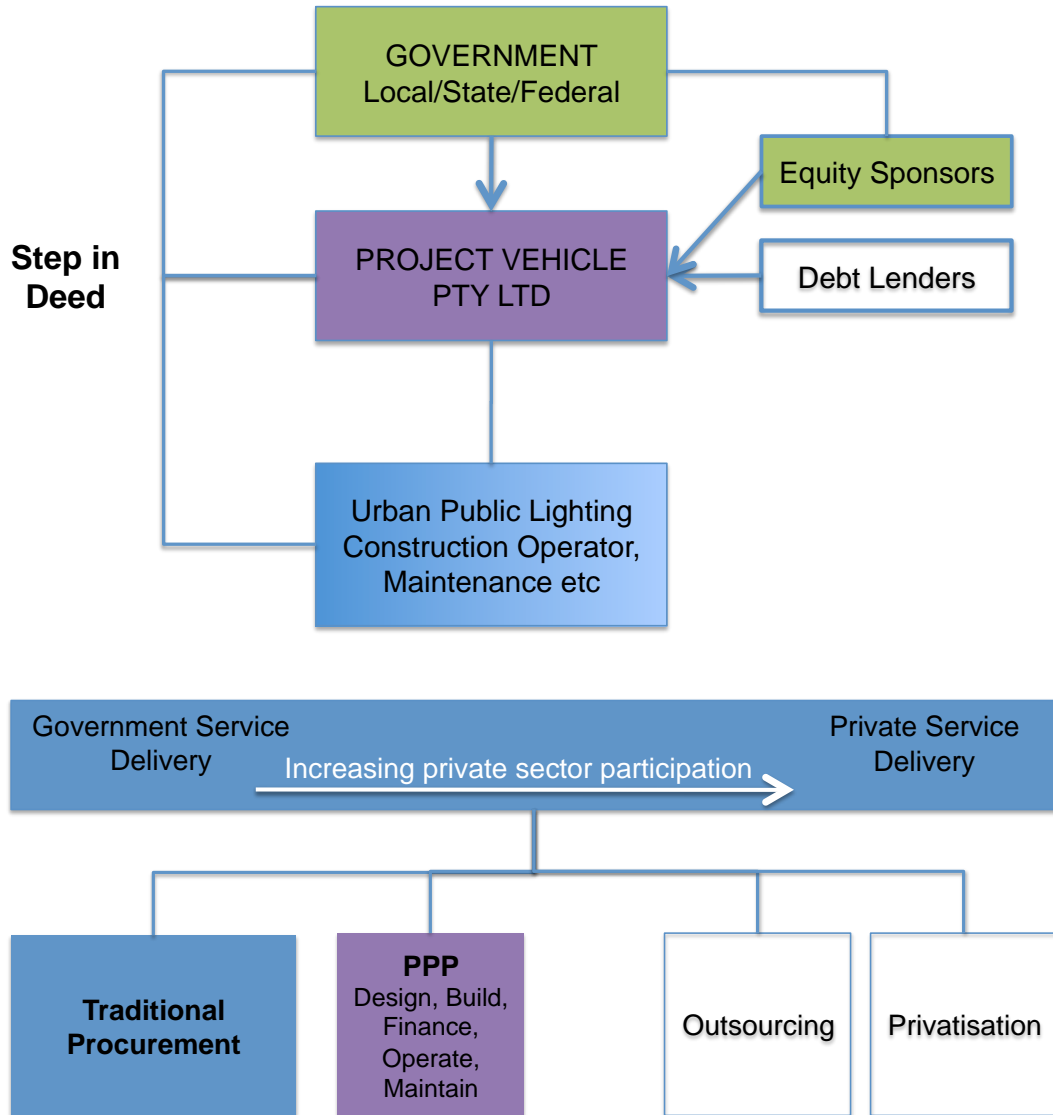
GOVERNMENT
Local/State/Federal

Equity Sponsors

Step in Deed

PROJECT VEHICLE
PTY LTD

Debt Lenders

Urban Public Lighting Construction Operator, Maintenance etc

Government Service Delivery

Increasing private sector participation

Private Service Delivery

Traditional Procurement

PPP
Design, Build, Finance, Operate, Maintain

Outsourcing

Privatisation